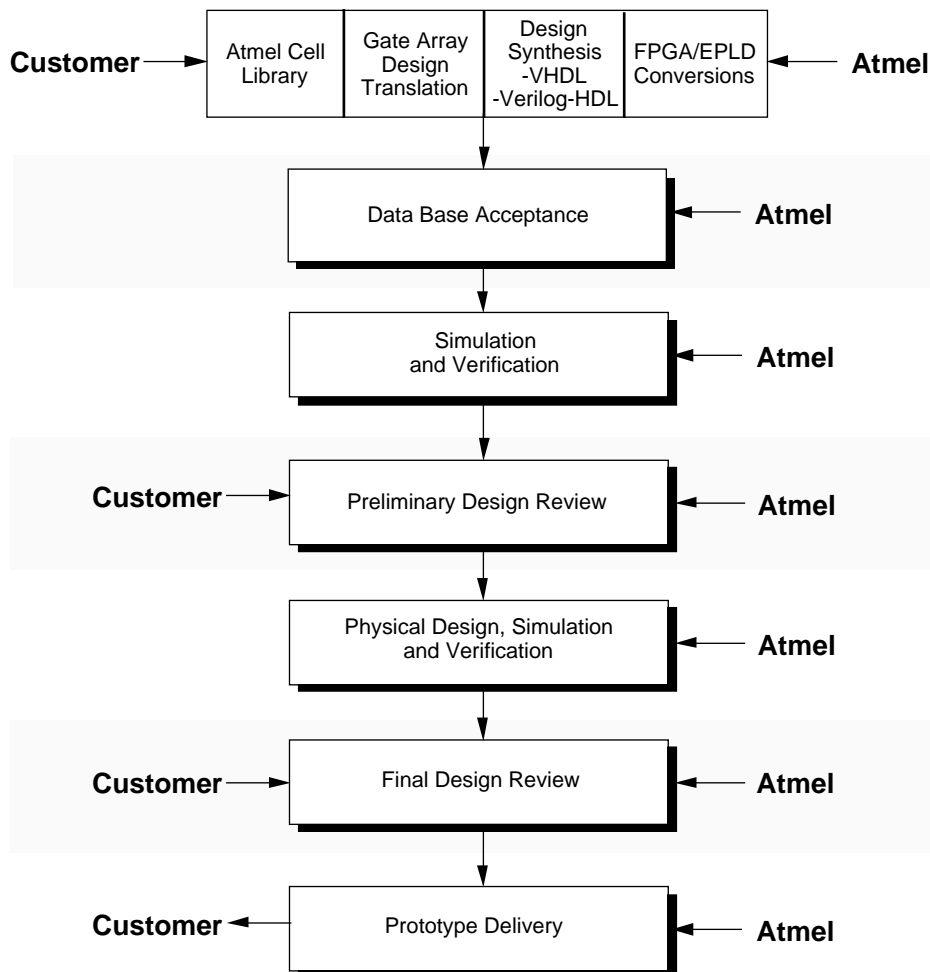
Customer

Atmel Cell Library

Gate Array Design Translation

Design Synthesis -VHDL -Verilog-HDL

FPGA/EPLD Conversions

Atmel

Data Base Acceptance

Atmel

Simulation and Verification

Atmel

Customer

Preliminary Design Review

Atmel

Physical Design, Simulation and Verification

Atmel

Customer

Final Design Review

Atmel

Customer

Prototype Delivery

Atmel